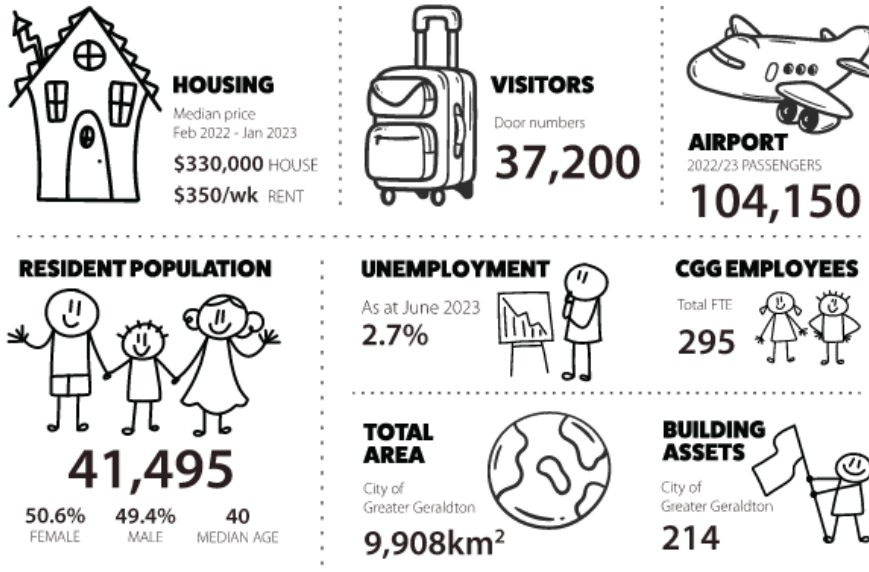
HOUSING
Median price
Feb 2022 - Jan 2023
$330,000 HOUSE
$350/wk RENT

VISITORS
Door numbers
37,200

AIRPORT
2022/23 PASSENGERS
104,150

RESIDENT POPULATION
41,495
50.6% FEMALE
49.4% MALE
40 MEDIAN AGE

UNEMPLOYMENT
As at June 2023
2.7%

CGG EMPLOYEES
Total FTE
295

TOTAL AREA
City of Greater Geraldton
9,908km$^2$

BUILDING ASSETS
City of Greater Geraldton
214